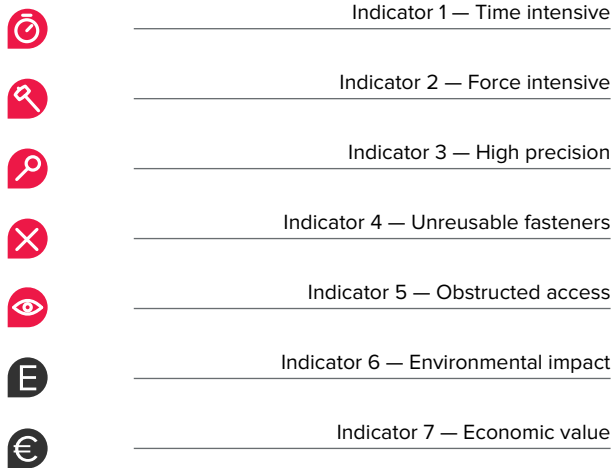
Indicator 1 — Time intensive

Indicator 2 — Force intensive

Indicator 3 — High precision

Indicator 4 — Unreusable fasteners

Indicator 5 — Obstructed access

E

Indicator 6 — Environmental impact

€

Indicator 7 — Economic value